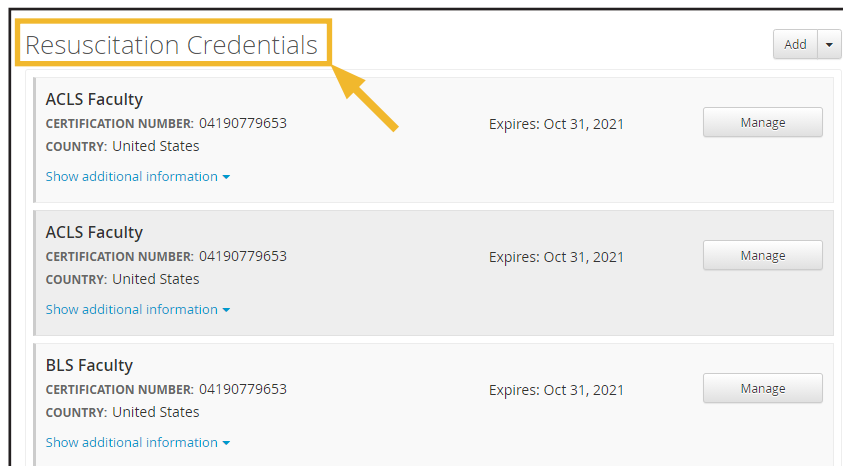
Resuscitation Credentials

Add

ACLS Faculty
CERTIFICATION NUMBER: 04190779653
COUNTRY: United States
Show additional information

Expires: Oct 31, 2021

Manage

ACLS Faculty
CERTIFICATION NUMBER: 04190779653
COUNTRY: United States
Show additional information

Expires: Oct 31, 2021

Manage

BLS Faculty
CERTIFICATION NUMBER: 04190779653
COUNTRY: United States
Show additional information

Expires: Oct 31, 2021

Manage